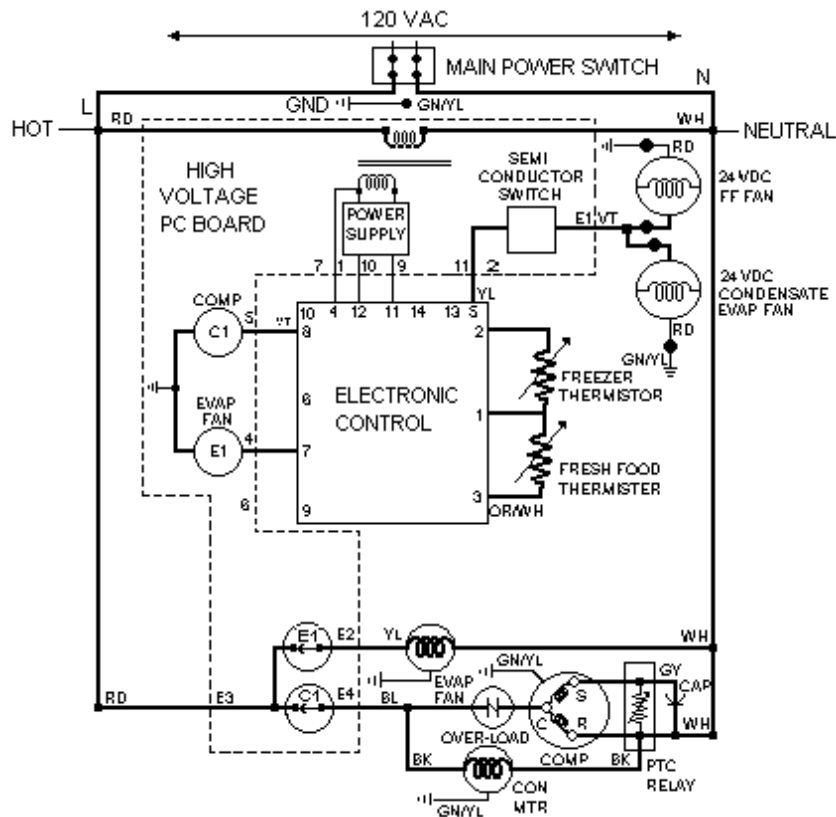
120 VAC

MAIN POWER SWITCH

N

L

GND

GN/YL

HOT

RD

WH

NEUTRAL

RD

24 VDC FF FAN

SEMI CONDUCTOR SWITCH

HIGH VOLTAGE PC BOARD

POWER SUPPLY

E1

VT

24 VDC CONDENSATE EVAP FAN

7 1 10 9 11 2

YL

RD

COMP

C1

S

VT

10 4 12 11 14 13 S

8

2

GN/YL

EVAP FAN

E1

4

6

7

ELECTRONIC CONTROL

FREEZER THERMISTOR

1

FRESH FOOD THERMISTER

3

OR/WH

6

9

E1

E2

YL

WH

GN/YL

RD

E3

C1

E4

EVAP FAN

BL

N

S

C

R

GY

CAP

WH

OVER-LOAD

COMP

BK

BK

PTC RELAY

CON MTR

GN/YL